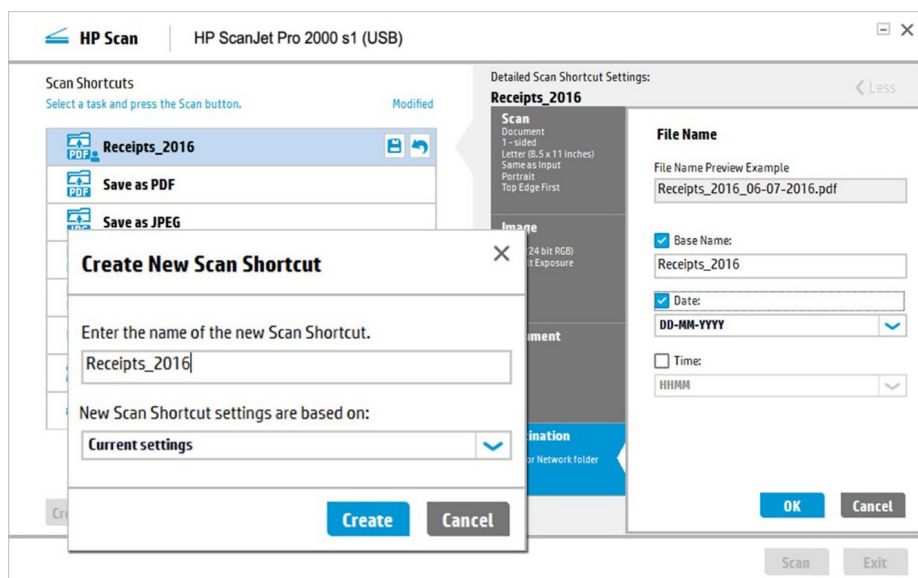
HP Scan | HP ScanJet Pro 2000 s1 (USB)

Scan Shortcuts
Select a task and press the Scan button.
Modified

Receipts_2016
Save as PDF
Save as JPEG

Cr

Detailed Scan Shortcut Settings:
Receipts_2016
❮ Less

Scan
Document
1-sided
Letter (8.5 x 11 inches)
Same as Input
Portrait
Top Edge First

Image
24 bit RGB)
t Exposure

ument

ination
or Network folder

File Name
File Name Preview Example
Receipts_2016_06-07-2016.pdf

Base Name:
Receipts_2016

Date:
DD-MM-YYYY

Time:
HHMM

OK
Cancel

Create New Scan Shortcut
Enter the name of the new Scan Shortcut.
Receipts_2016
New Scan Shortcut settings are based on:
Current settings
Create
Cancel

Scan
Exit